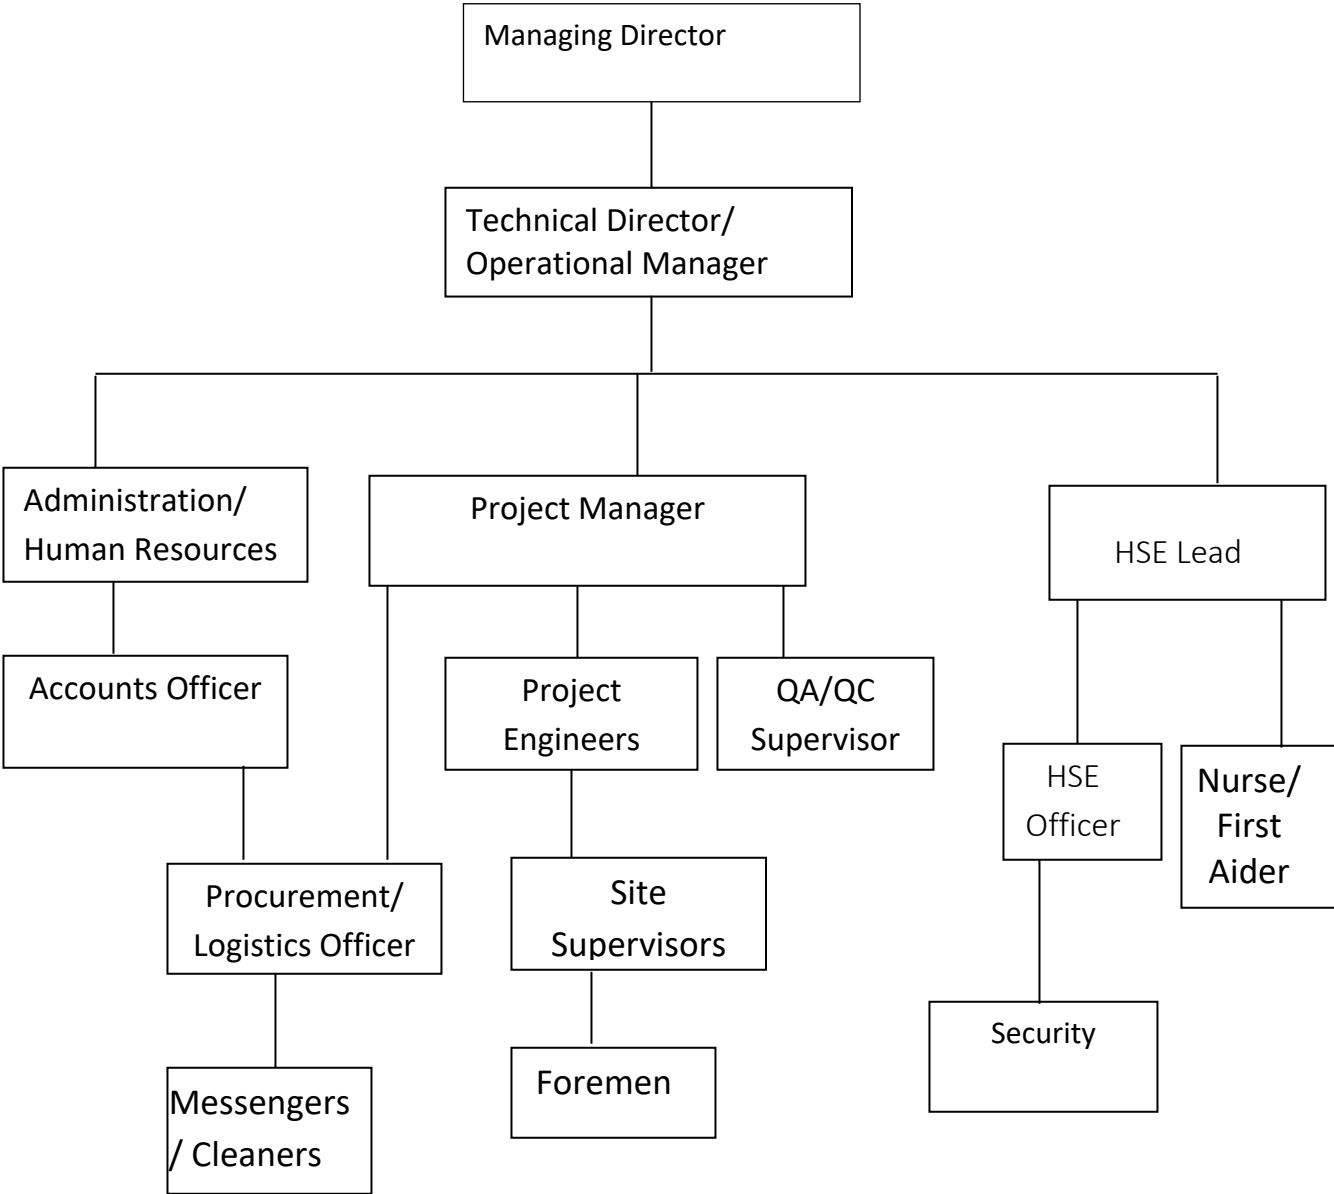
Managing Director

Technical Director/ Operational Manager

Administration/ Human Resources

Project Manager

HSE Lead

Accounts Officer

Project Engineers

QA/QC Supervisor

HSE Officer

Nurse/ First Aider

Procurement/ Logistics Officer

Site Supervisors

Security

Messengers / Cleaners

Foremen